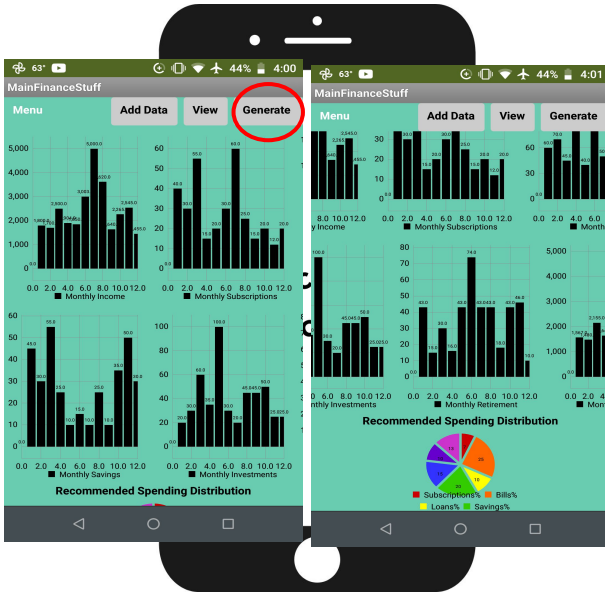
63° 44% 4:00
MainFinanceStuff
Menu
Add Data
View
Generate

5,000
4,000
3,000
2,000
1,000
0
0.0 2.0 4.0 6.0 8.0 10.0 12.0
Monthly Income

60
50
40
30
20
10
0
0.0 2.0 4.0 6.0 8.0 10.0 12.0
Monthly Subscriptions

60
50
40
30
20
10
0
0.0 2.0 4.0 6.0 8.0 10.0 12.0
Monthly Savings

100
80
60
40
20
0
0.0 2.0 4.0 6.0 8.0 10.0 12.0
Monthly Investments

Recommended Spending Distribution

63° 44% 4:01
MainFinanceStuff
Menu
Add Data
View
Generate

8.0 10.0 12.0
Monthly Income
0.0 2.0 4.0 6.0 8.0 10.0 12.0
Monthly Subscriptions

Monthly Investments
Monthly Retirement

5,000
4,000
3,000
2,000
1,000
0

Recommended Spending Distribution

Subscriptions% Bills%
Loans% Savings%